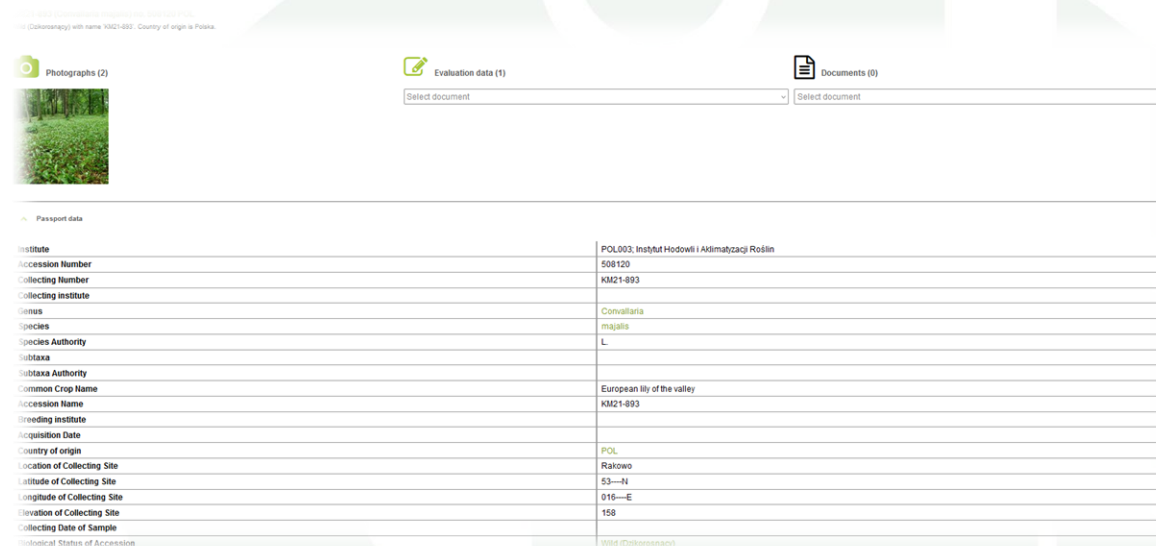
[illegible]
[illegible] (Dzikorosnący) with name 'KM21-893'. Country of origin is Polska.

Photographs (2)

Evaluation data (1)

Select document

Documents (0)

Select document

Passport data

| | |
|---|---|
| nstitute | POL003; Instytut Hodowli i Aklimatyzacji Roślin |
| ccession Number | 508120 |
| ollecting Number | KM21-893 |
| ollecting institute | |
| enus | Convallaria |
| pecies | majalis |
| pecies Authority | L. |
| ubtaxa | |
| ubtaxa Authority | |
| ommon Crop Name | European lily of the valley |
| ccession Name | KM21-893 |
| reeding institute | |
| cquisition Date | |
| ountry of origin | POL |
| ocation of Collecting Site | Rakowo |
| atitude of Collecting Site | 53----N |
| ongitude of Collecting Site | 016----E |
| levation of Collecting Site | 158 |
| ollecting Date of Sample | |
| iological Status of Accession | Wild (Dzikorosnący) |